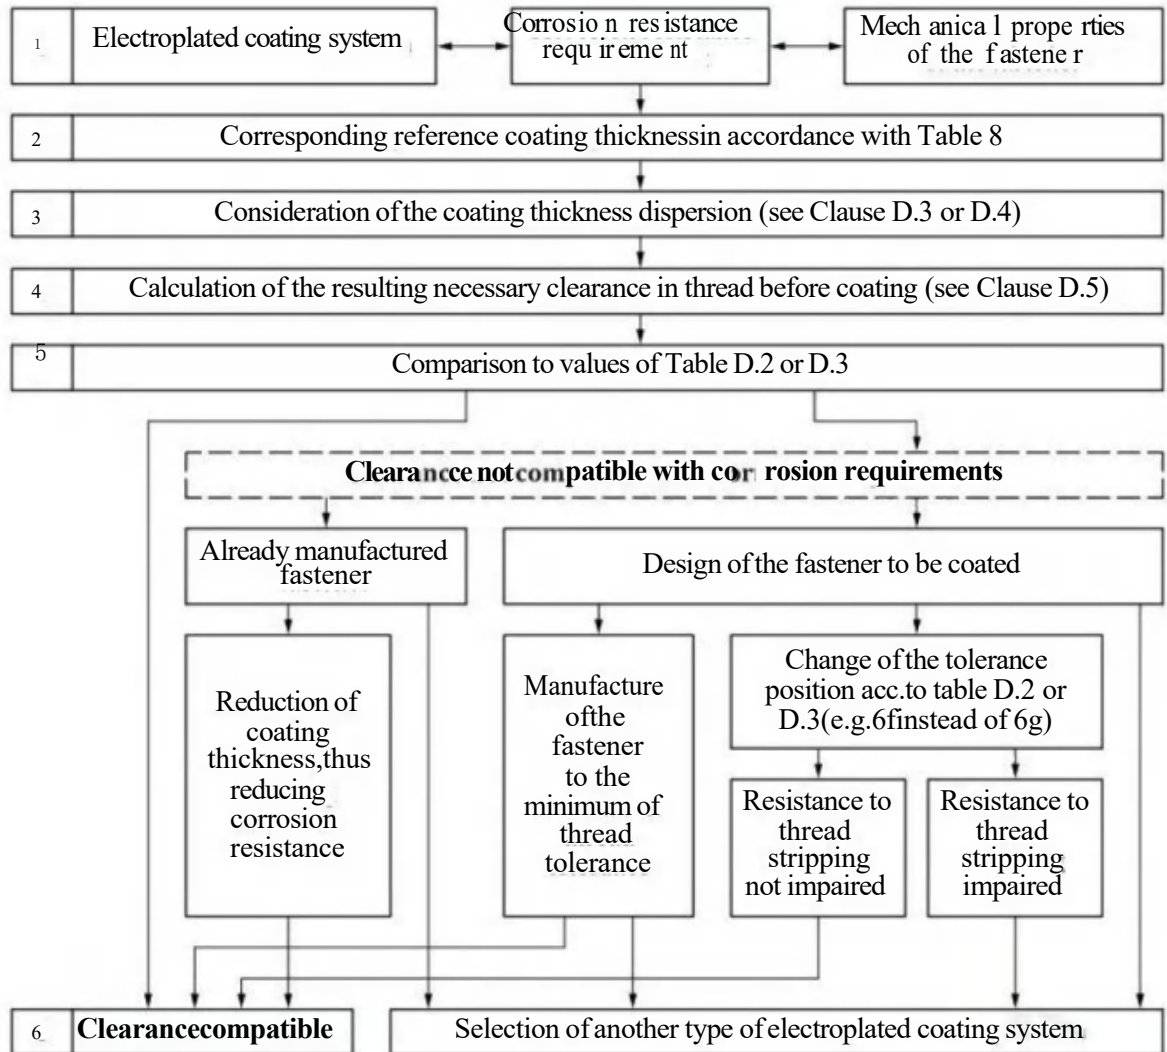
1 Electroplated coating system

Corrosio n res istance requ ir eme nt

Mech anica l prope rties of the f astene r

2 Corresponding reference coating thicknessin accordance with Table 8

3 Consideration of the coating thickness dispersion (see Clause D.3 or D.4)

4 Calculation of the resulting necessary clearance in thread before coating (see Clause D.5)

5 Comparison to values of Table D.2 or D.3

Clearancce notcompatible with cor rosion requirements

Already manufactured fastener

Design of the fastener to be coated

Reduction of coating thickness,thus reducing corrosion resistance

Manufacture ofthe fastener to the minimum of thread tolerance

Change of the tolerance position acc.to table D.2 or D.3(e.g.6finstead of 6g)

Resistance to thread stripping not impaired

Resistance to thread stripping impaired

6 Clearancecompatible

Selection of another type of electroplated coating system